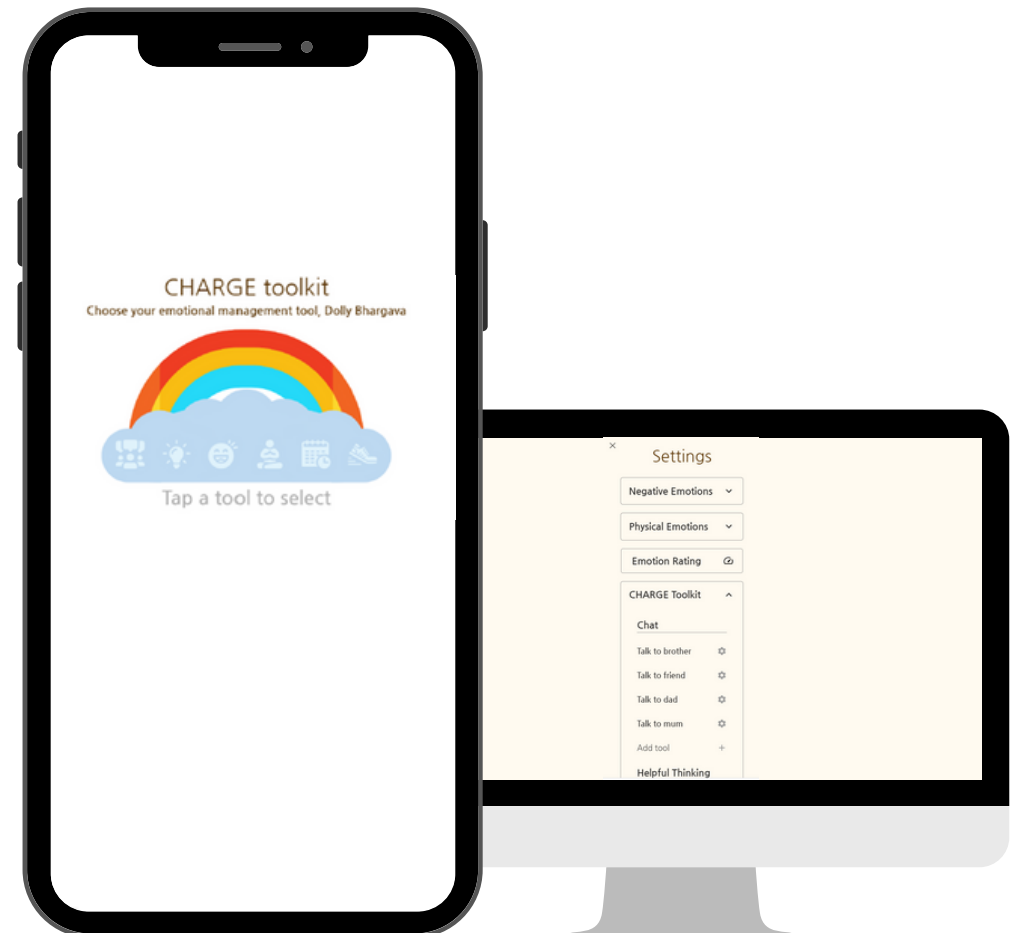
CHARGE toolkit
Choose your emotional management tool, Dolly Bhargava

Tap a tool to select

×
Settings

Negative Emotions

Physical Emotions

Emotion Rating

CHARGE Toolkit

Chat

Talk to brother

Talk to friend

Talk to dad

Talk to mum

Add tool +

Helpful Thinking